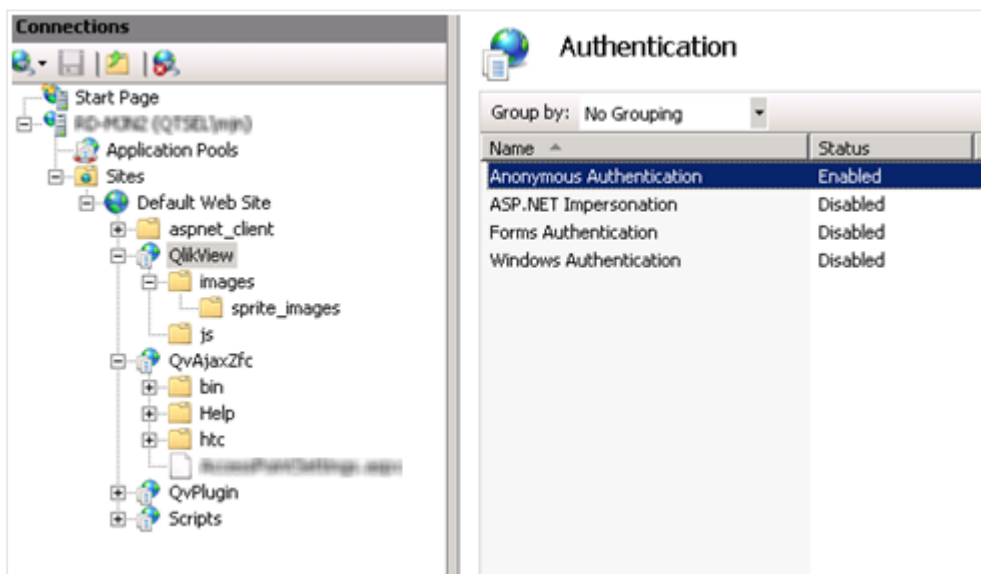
Connections

Start Page
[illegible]
Application Pools
Sites
Default Web Site
aspnet_client
QlikView
images
sprite_images
js
QvAjaxZfc
bin
Help
htc
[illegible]
QvPlugin
Scripts

Authentication

Group by: No Grouping

| Name | Status |
|---|---|
| Anonymous Authentication | Enabled |
| ASP.NET Impersonation | Disabled |
| Forms Authentication | Disabled |
| Windows Authentication | Disabled |